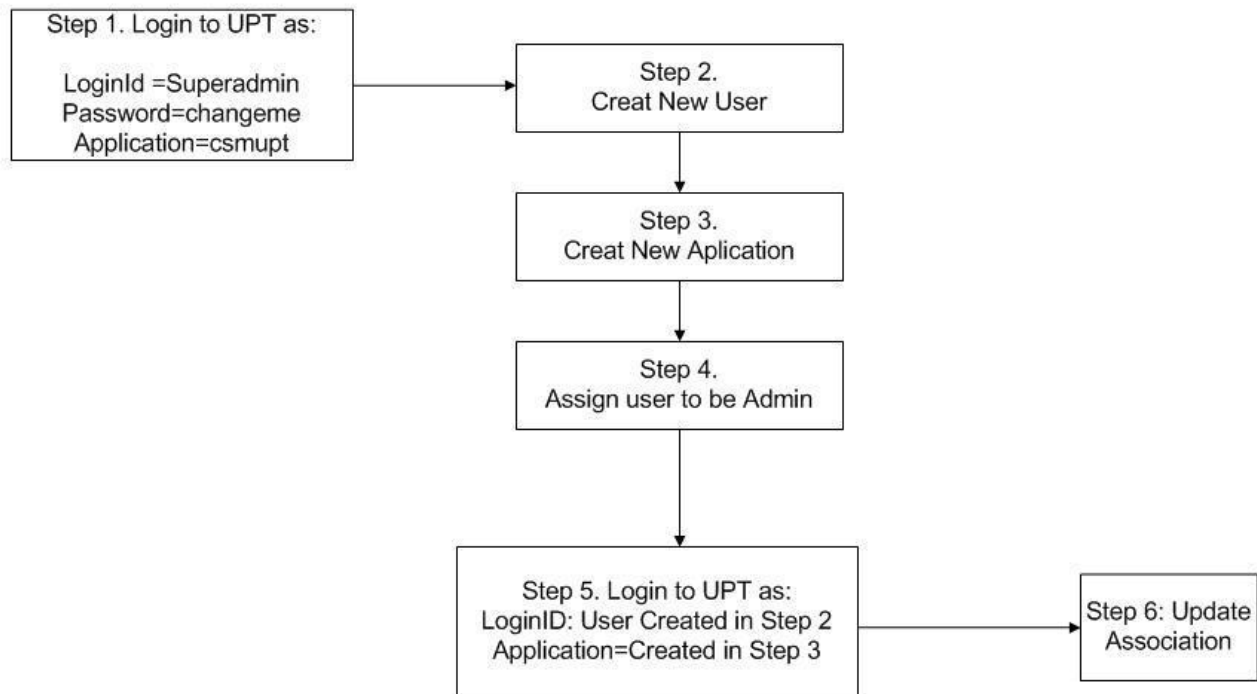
Step 1. Login to UPT as:

LoginId =Superadmin
Password=changeme
Application=csmupt

Step 2.
Creat New User

Step 3.
Creat New Aplication

Step 4.
Assign user to be Admin

Step 5. Login to UPT as:
LoginID: User Created in Step 2
Application=Created in Step 3

Step 6: Update Association